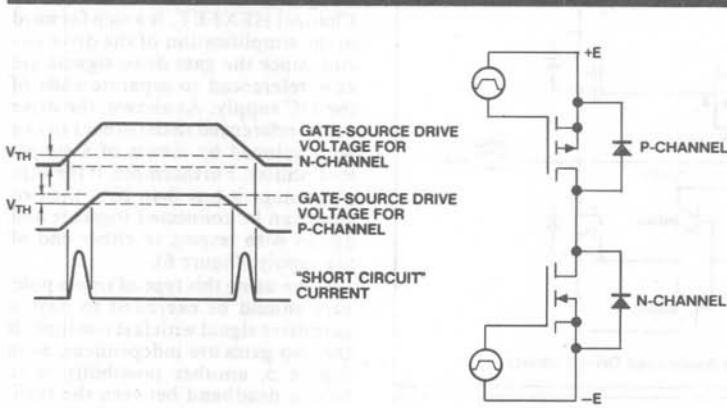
Channel MOSFET, is a step forward in the simplification of the drive circuit since the gate drive signals are referenced to separate side of the DC supply. As shown, the drive waveforms and phasing of the

$V_{TH}$

GATE-SOURCE DRIVE VOLTAGE FOR N-CHANNEL

$V_{TH}$

GATE-SOURCE DRIVE VOLTAGE FOR P-CHANNEL

"SHORT CIRCUIT" CURRENT

+E

P-CHANNEL

N-CHANNEL

−E